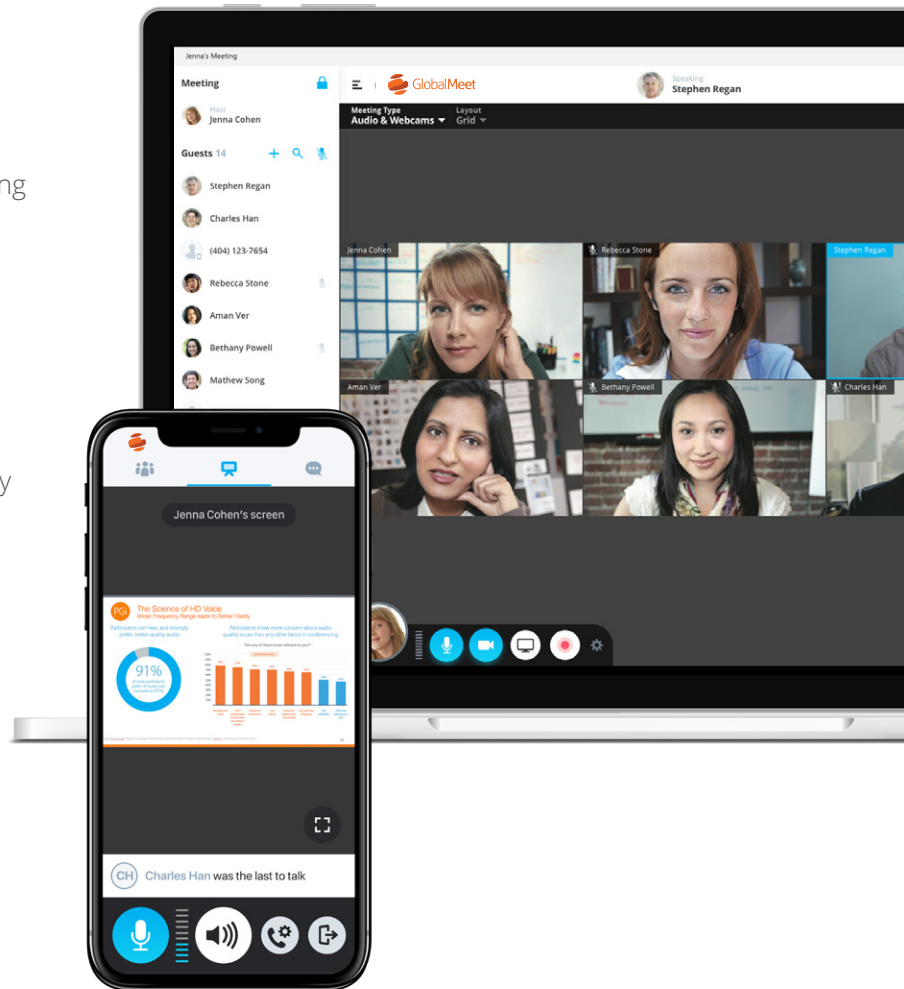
ng

y

Jenna's Meeting

Meeting

Host
Jenna Cohen

Guests 14

Stephen Regan

Charles Han

(404) 123-7654

Rebecca Stone

Aman Ver

Bethany Powell

Mathew Song

GlobalMeet

Speaking
Stephen Regan

Meeting Type
Audio & Webcams

Layout
Grid

Jenna Cohen

Rebecca Stone

Stephen Regan

Aman Ver

Bethany Powell

Charles Han

Jenna Cohen's screen

PGi The Science of HD Voice
Wider Frequency Range leads to Better Clarity

Participants can hear and strongly prefer, better quality audio

Participants show more concern about audio quality issues than any other factor in conferencing

91%

CH Charles Han was the last to talk